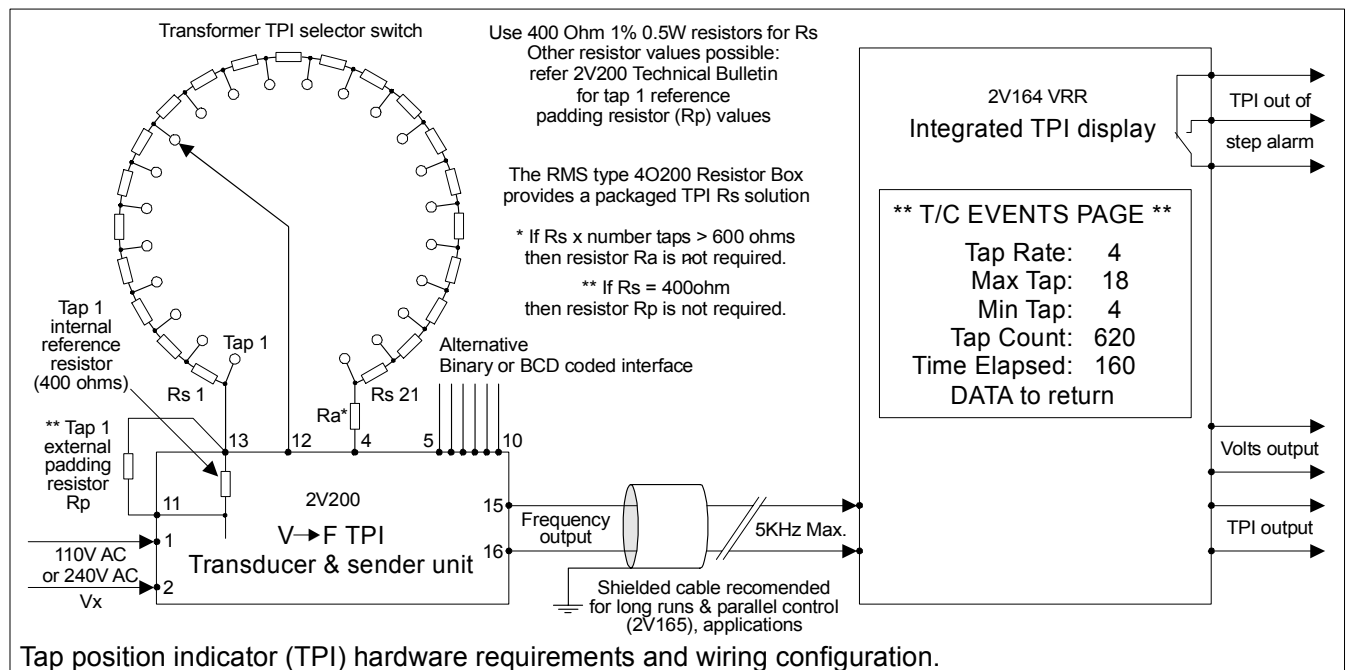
Transformer TPI selector switch

Use 400 Ohm 1% 0.5W resistors for Rs
Other resistor values possible:
refer 2V200 Technical Bulletin
for tap 1 reference
padding resistor (Rp) values

The RMS type 4O200 Resistor Box
provides a packaged TPI Rs solution

* If Rs x number taps > 600 ohms
then resistor Ra is not required.

** If Rs = 400ohm
then resistor Rp is not required.

Tap 1 internal reference resistor (400 ohms)

Tap 1

Rs 1

Ra*

Rs 21

Alternative
Binary or BCD coded interface

** Tap 1 external padding resistor Rp

13 12 4 5 10

11

2V200

V → F TPI
Transducer & sender unit

1
2

110V AC
or 240V AC
Vx

15
16

Frequency output

5KHz Max.

Shielded cable recomended
for long runs & parallel control
(2V165), applications

2V164 VRR
Integrated TPI display

TPI out of
step alarm

** T/C EVENTS PAGE **
Tap Rate: 4
Max Tap: 18
Min Tap: 4
Tap Count: 620
Time Elapsed: 160
DATA to return

Volts output

TPI output

Tap position indicator (TPI) hardware requirements and wiring configuration.